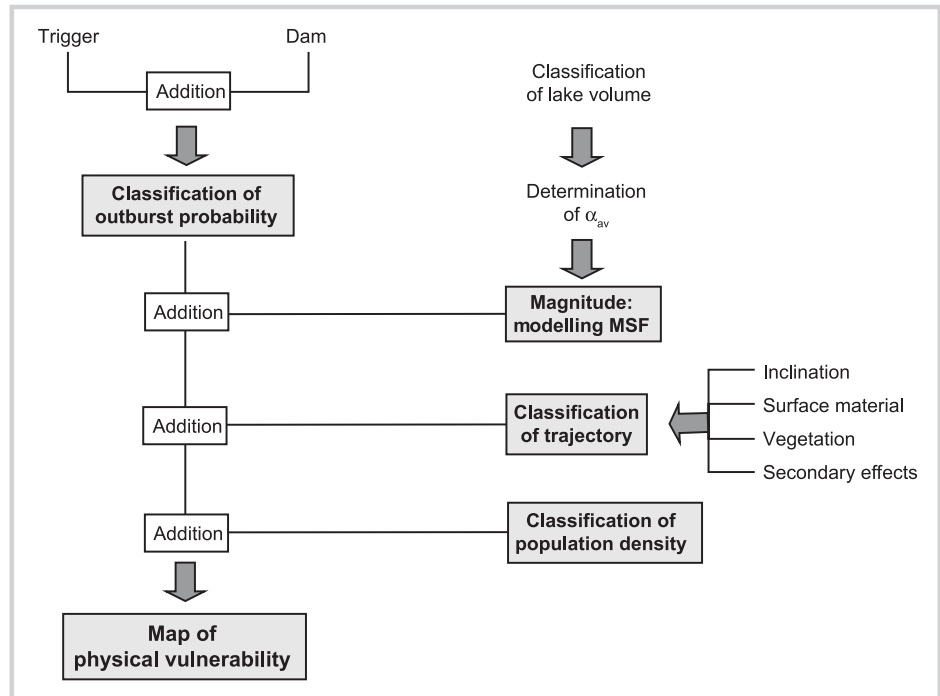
Trigger

Dam

Addition

Classification of outburst probability

Classification of lake volume

Determination of $\alpha_{av}$

Addition

Magnitude: modelling MSF

Addition

Classification of trajectory

Inclination

Surface material

Vegetation

Secondary effects

Addition

Classification of population density

Map of physical vulnerability